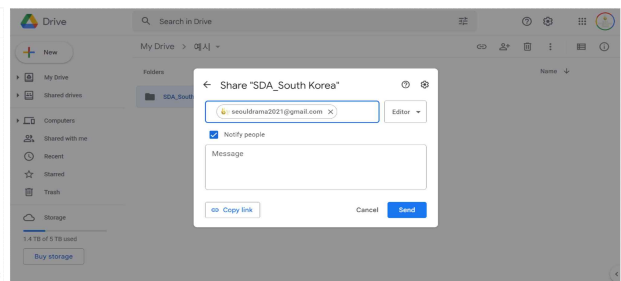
Drive

Search in Drive

New

My Drive

Shared drives

Computers

Shared with me

Recent

Starred

Trash

Storage

1.4 TB of 5 TB used

Buy storage

My Drive > 예시

Folders

SDA_Sout

Name

← Share "SDA_South Korea"

seouldrama2021@gmail.com

Editor

Notify people

Message

Copy link

Cancel

Send